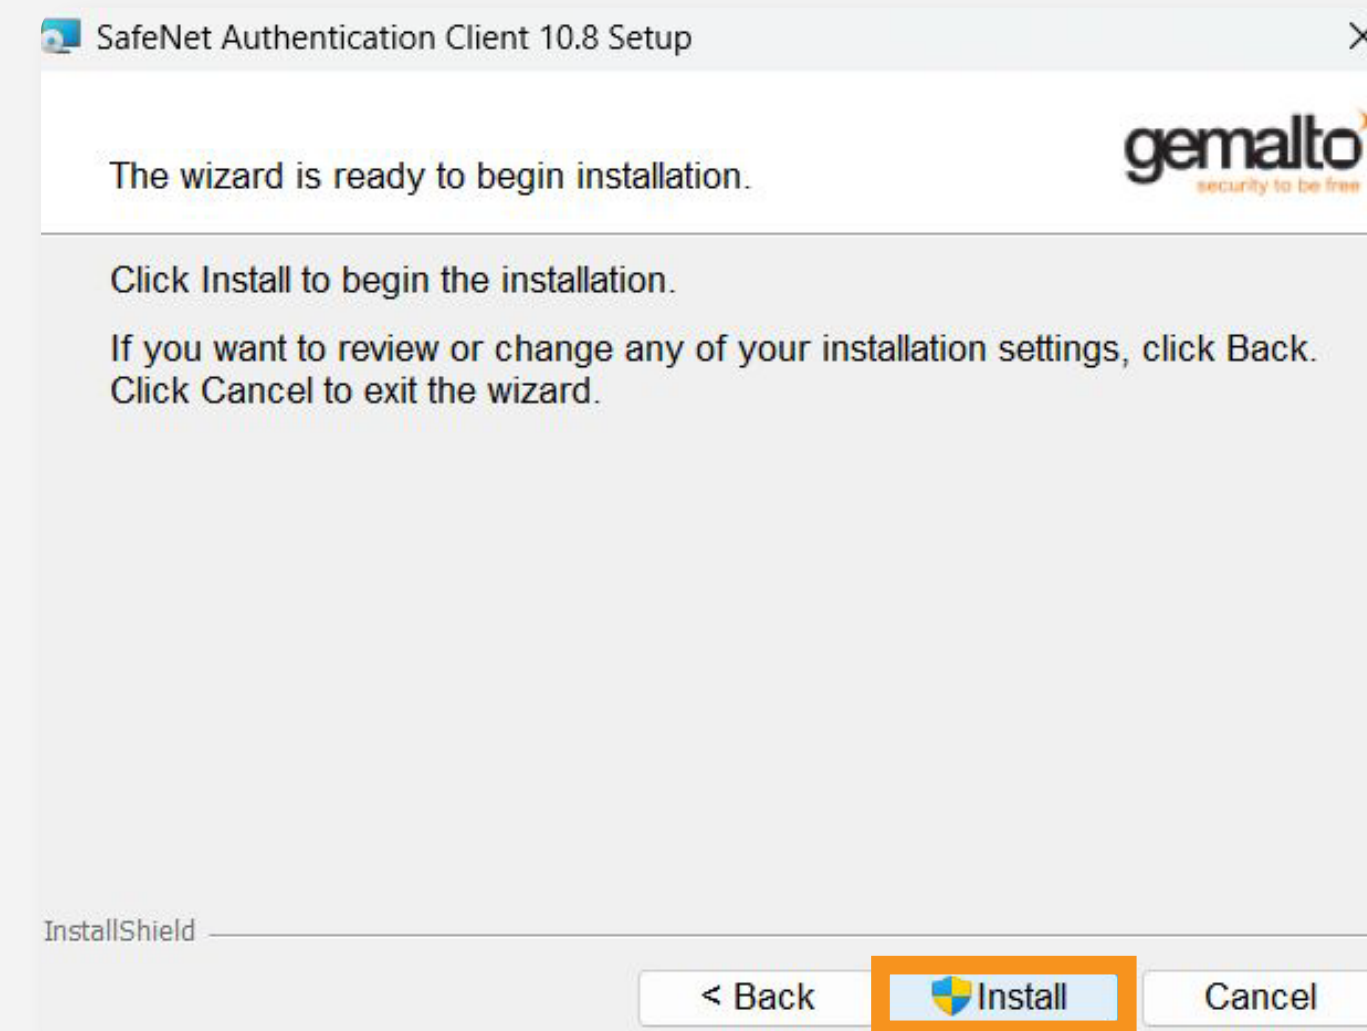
SafeNet Authentication Client 10.8 Setup

The wizard is ready to begin installation.

gemalto
security to be free

Click Install to begin the installation.

If you want to review or change any of your installation settings, click Back. Click Cancel to exit the wizard.

InstallShield

< Back

Install

Cancel